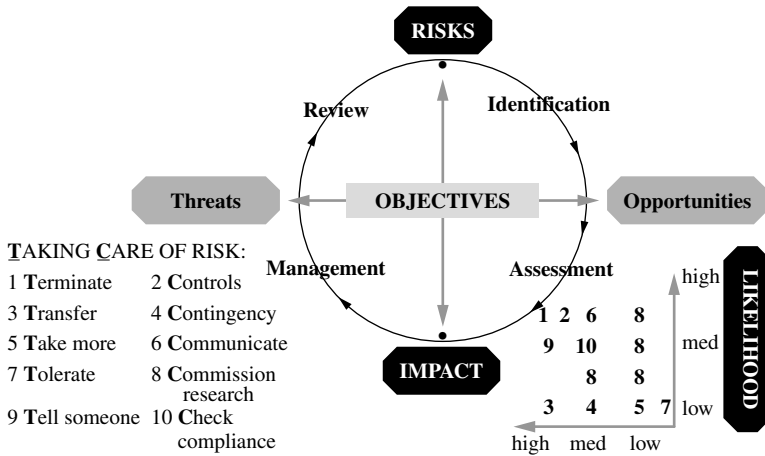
RISKS

Review

Identification

Threats

OBJECTIVES

Opportunities

Management

Assessment

IMPACT

TAKING CARE OF RISK:

| | |
|---|---|
| 1 Terminate | 2 Controls |
| 3 Transfer | 4 Contingency |
| 5 Take more | 6 Communicate |
| 7 Tolerate | 8 Commission research |
| 9 Tell someone | 10 Check compliance |

LIKELIHOOD

| | | | | |
|---|---|---|---|---|
| high | 1 2 | 6 | 8 | |
| med | 9 | 10 | 8 | |
| | | 8 | 8 | |
| low | 3 | 4 | 5 | 7 |
| | high | med | low | |